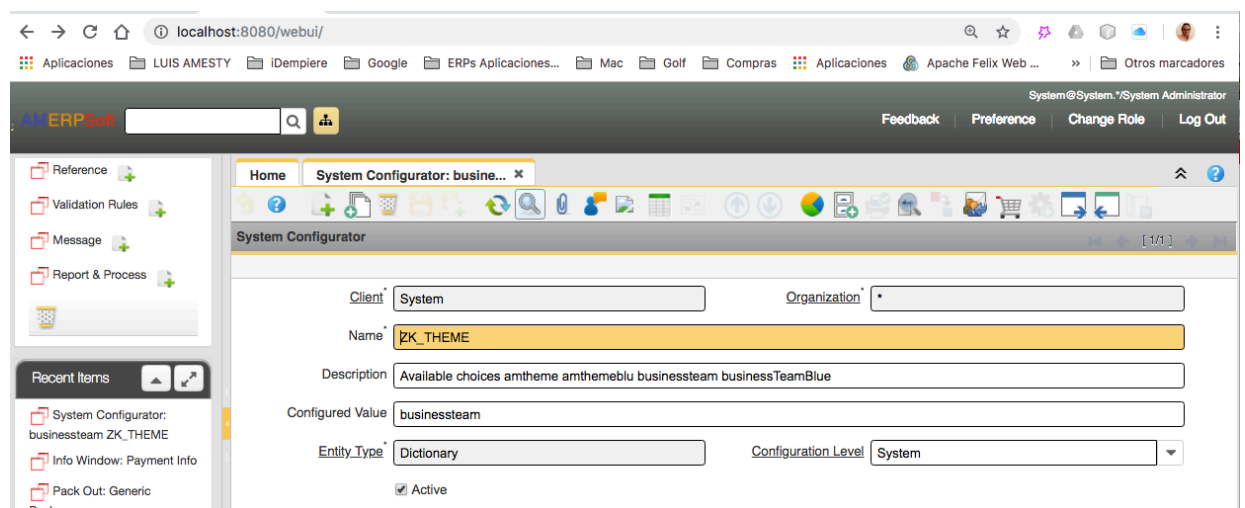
localhost:8080/webui/

Aplicaciones LUIS AMESTY iDempiere Google ERPs Aplicaciones... Mac Golf Compras Aplicaciones Apache Felix Web ... » Otros marcadores

AMERPSoft

System@System.*/System Administrator

Feedback Preference Change Role Log Out

Reference

Validation Rules

Message

Report & Process

Recent Items

System Configurator: businessteam ZK_THEME

Info Window: Payment Info

Pack Out: Generic

Home System Configurator: busine... ✕

System Configurator

[ 1/1 ]

Client* System

Organization* *

Name* ZK_THEME

Description Available choices amtheme amthemeblu businessteam businessTeamBlue

Configured Value businessteam

Entity Type* Dictionary

Configuration Level System

Active